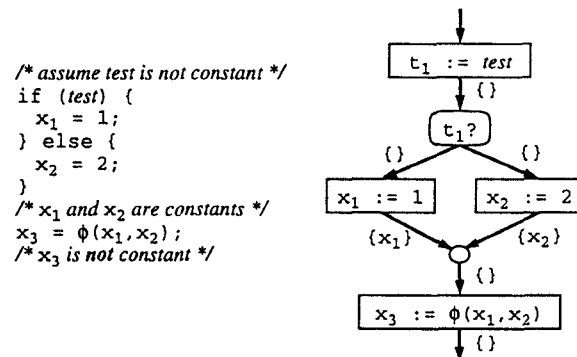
/* assume test is not constant */
if (test) {
  $x_1$ = 1;
} else {
  $x_2$ = 2;
}
/* $x_1$ and $x_2$ are constants */
$x_3$ = $\phi(x_1,x_2)$;
/* $x_3$ is not constant */

$t_1$ := test

{}

$t_1$?

{}

{}

$x_1$ := 1

$x_2$ := 2

$\{x_1\}$

$\{x_2\}$

{}

$x_3$ := $\phi(x_1,x_2)$

{}